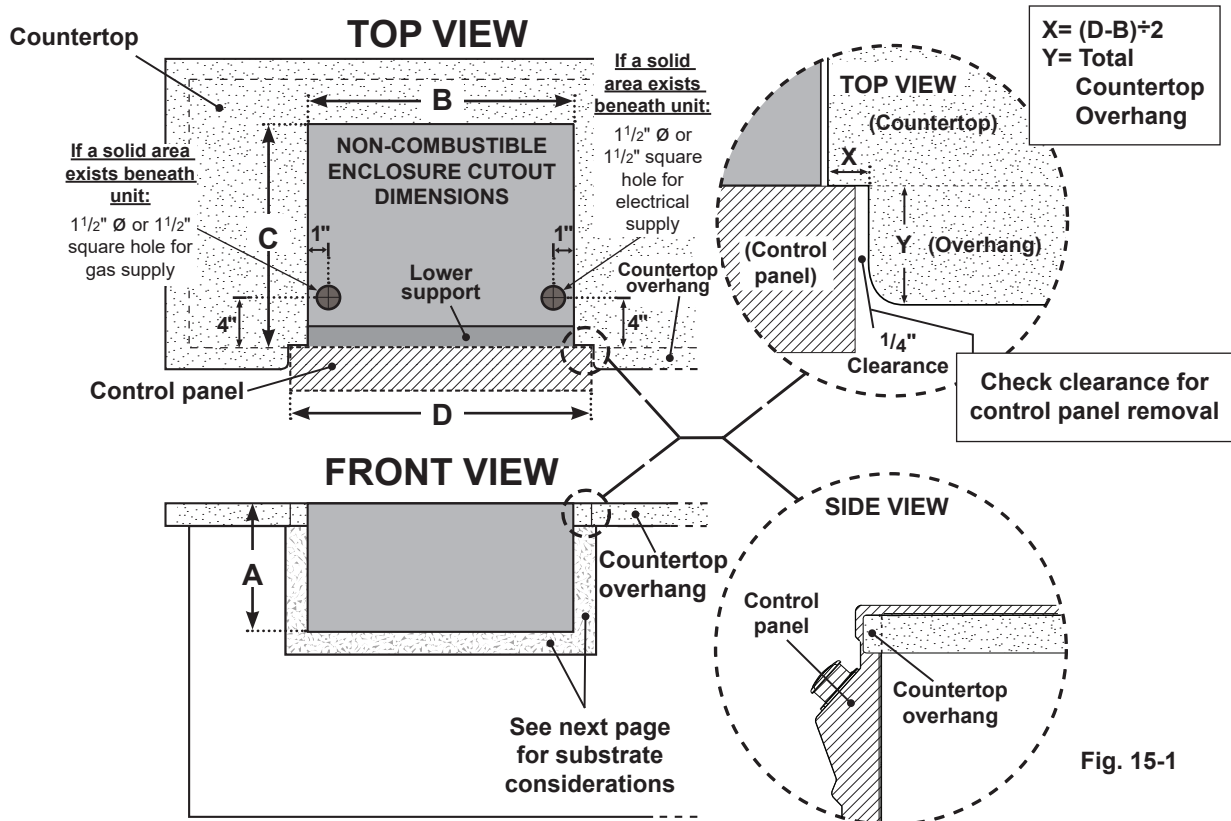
TOP VIEW

X= (D-B)÷2
Y= Total Countertop Overhang

Countertop

B

If a solid area exists beneath unit:
$1^1/_2$" Ø or $1^1/_2$" square hole for electrical supply

If a solid area exists beneath unit:
$1^1/_2$" Ø or $1^1/_2$" square hole for gas supply

NON-COMBUSTIBLE ENCLOSURE CUTOUT DIMENSIONS

C

1"

1"

Lower support

Countertop overhang

4"

4"

Control panel

D

TOP VIEW
(Countertop)
X
Y (Overhang)
(Control panel)
$^1/_4$"
Clearance

Check clearance for control panel removal

FRONT VIEW

A

Countertop overhang

See next page for substrate considerations

SIDE VIEW

Control panel

Countertop overhang

Fig. 15-1